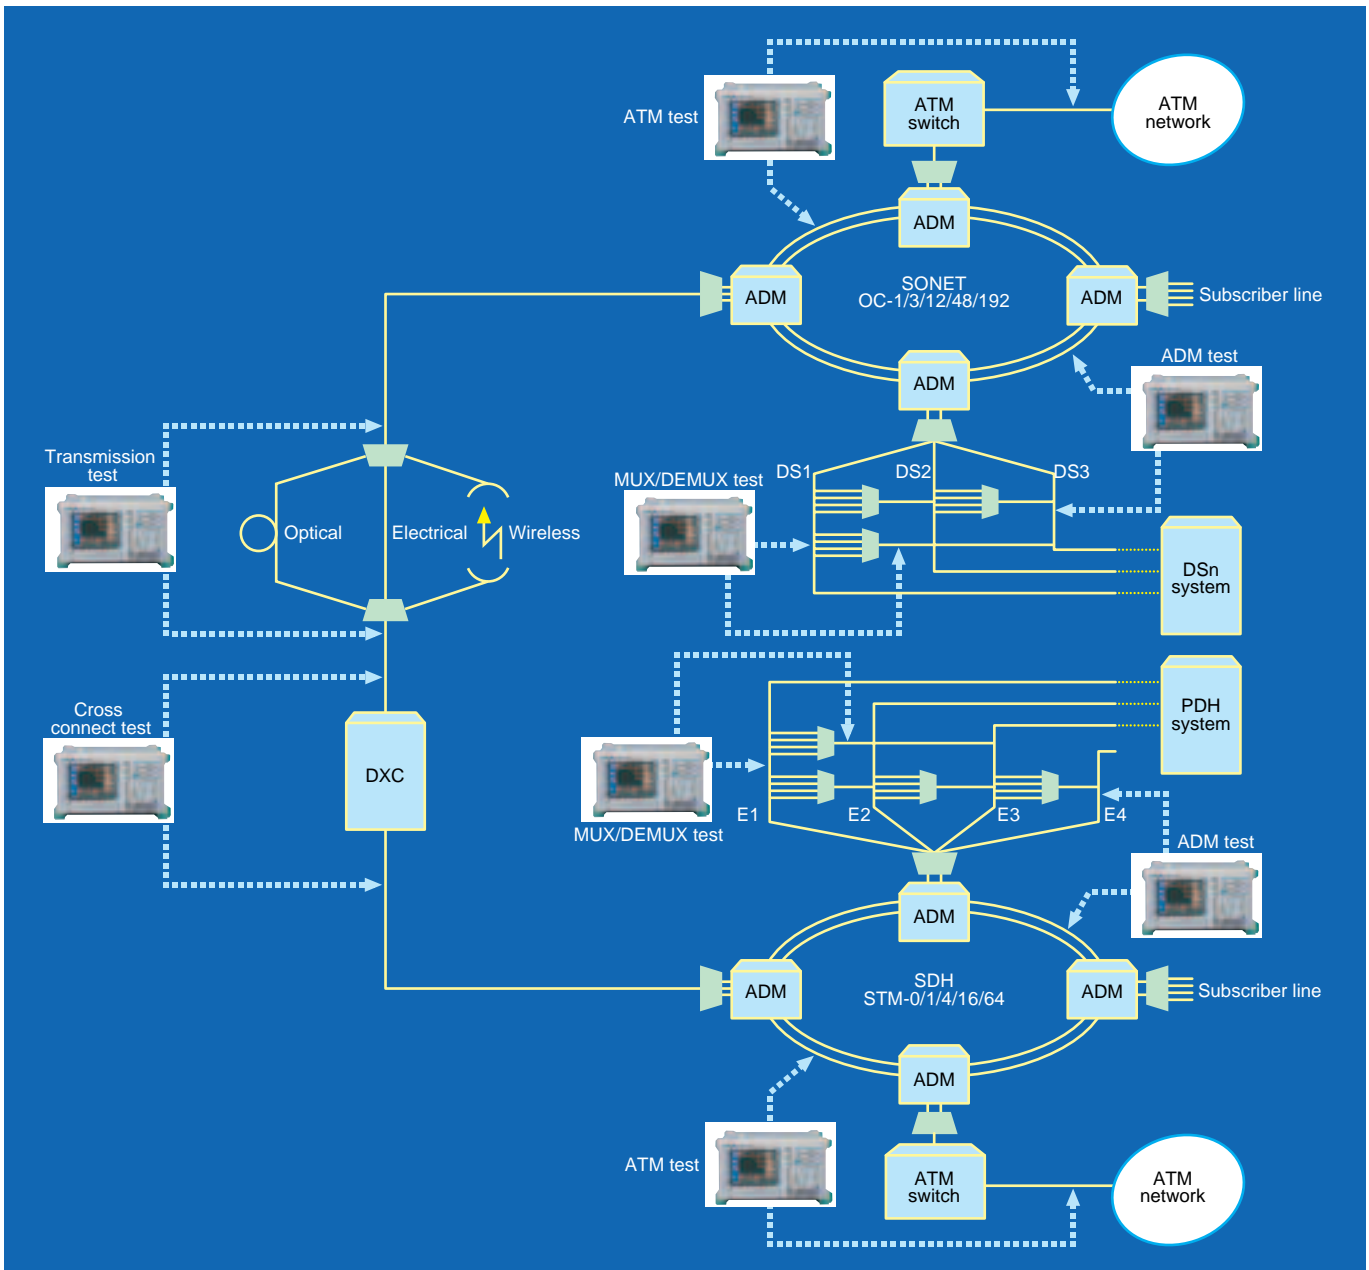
ATM test

ATM switch

ATM network

ADM

ADM

SONET
OC-1/3/12/48/192

ADM

Subscriber line

ADM

ADM test

Transmission test

MUX/DEMUX test

DS1

DS2

DS3

Optical

Electrical

Wireless

DSn system

Cross connect test

PDH system

DXC

MUX/DEMUX test

E1

E2

E3

E4

ADM test

ADM

ADM

SDH
STM-0/1/4/16/64

ADM

Subscriber line

ADM

ATM test

ATM switch

ATM network